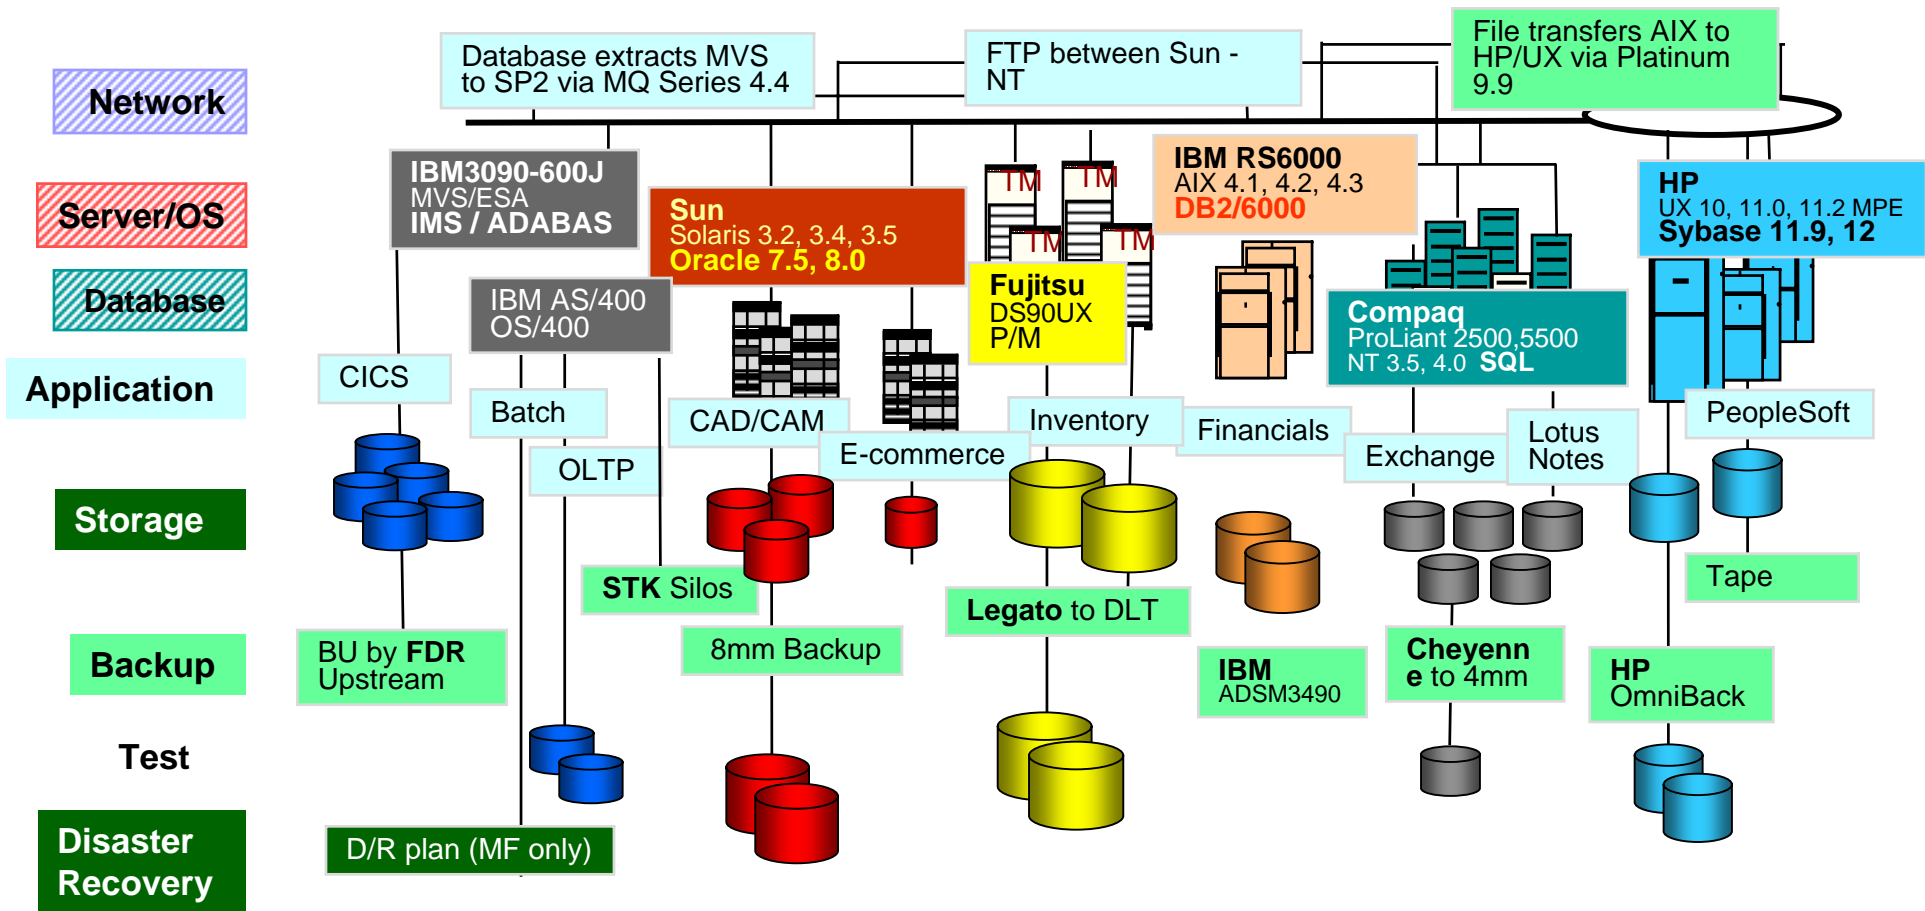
Network

Server/OS

Database

Application

Storage

Backup

Test

Disaster Recovery

Database extracts MVS to SP2 via MQ Series 4.4

FTP between Sun - NT

File transfers AIX to HP/UX via Platinum 9.9

IBM3090-600J
MVS/ESA
IMS / ADABAS

Sun
Solaris 3.2, 3.4, 3.5
Oracle 7.5, 8.0

TM TM TM TM

IBM RS6000
AIX 4.1, 4.2, 4.3
DB2/6000

HP
UX 10, 11.0, 11.2 MPE
Sybase 11.9, 12

IBM AS/400
OS/400

Fujitsu
DS90UX
P/M

Compaq
ProLiant 2500,5500
NT 3.5, 4.0 SQL

CICS

Batch

CAD/CAM

E-commerce

Inventory

Financials

Exchange

Lotus Notes

PeopleSoft

OLTP

STK Silos

Legato to DLT

Tape

BU by FDR Upstream

8mm Backup

IBM
ADSM3490

Cheyenne to 4mm

HP
OmniBack

D/R plan (MF only)